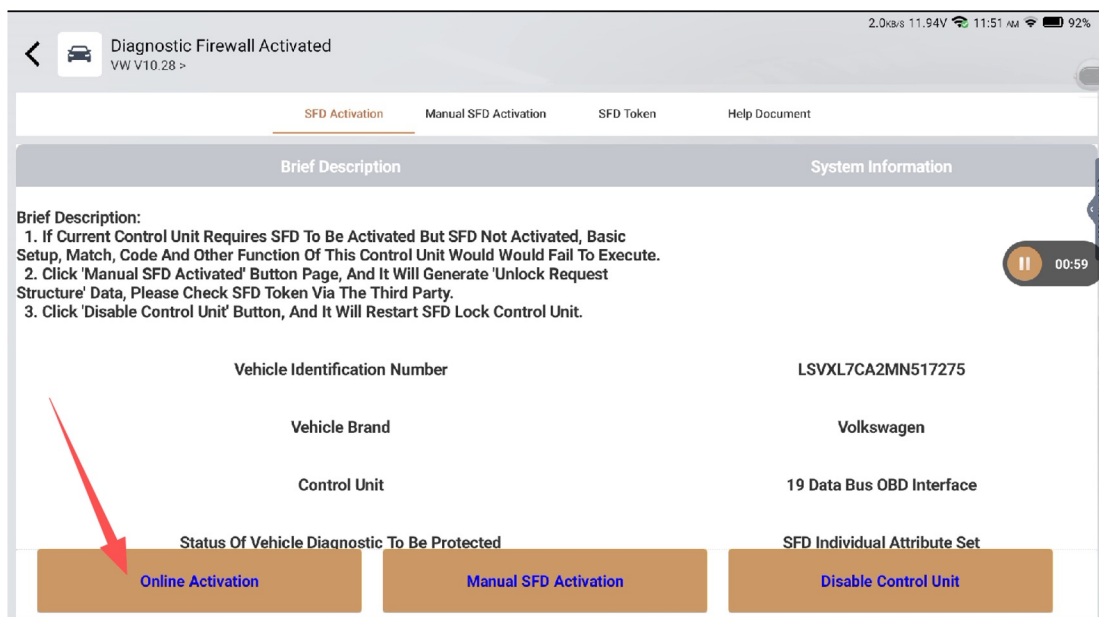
2.0KB/S 11.94V 11:51 AM 92%

Diagnostic Firewall Activated
VW V10.28 >

SFD Activation | Manual SFD Activation | SFD Token | Help Document

| Brief Description | System Information |
|---|---|

Brief Description:
1. If Current Control Unit Requires SFD To Be Activated But SFD Not Activated, Basic Setup, Match, Code And Other Function Of This Control Unit Would Would Fail To Execute.
2. Click 'Manual SFD Activated' Button Page, And It Will Generate 'Unlock Request Structure' Data, Please Check SFD Token Via The Third Party.
3. Click 'Disable Control Unit' Button, And It Will Restart SFD Lock Control Unit.

00:59

| | |
|---|---|
| Vehicle Identification Number | LSVXL7CA2MN517275 |
| Vehicle Brand | Volkswagen |
| Control Unit | 19 Data Bus OBD Interface |
| Status Of Vehicle Diagnostic To Be Protected | SFD Individual Attribute Set |

Online Activation | Manual SFD Activation | Disable Control Unit